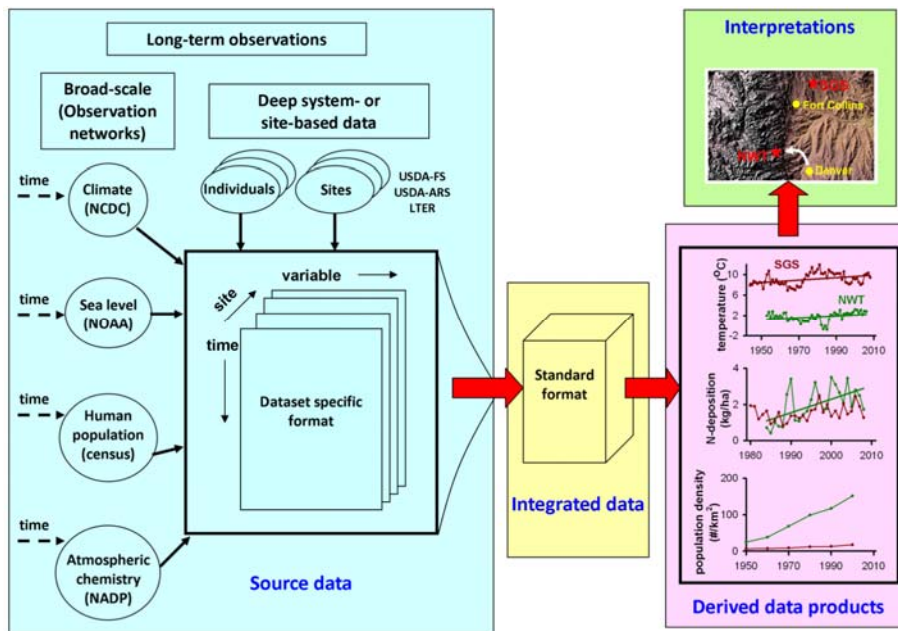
Long-term observations

Broad-scale (Observation networks)

Deep system- or site-based data

Individuals

Sites

USDA-FS
USDA-ARS
LTER

time

Climate (NCDC)

time

Sea level (NOAA)

time

Human population (census)

time

Atmospheric chemistry (NADP)

variable

site

time

Dataset specific format

Source data

Standard format

Integrated data

Interpretations

SGS

Fort Collins

NWT

Denver

SGS

NWT

temperature ($^oC$)

10
6
2
-2

1950 1970 1990 2010

N-deposition (kg/ha)

4
2
0

1980 1990 2000 2010

population density (#/km$^2$)

200
100
0

1950 1970 1990 2010

Derived data products